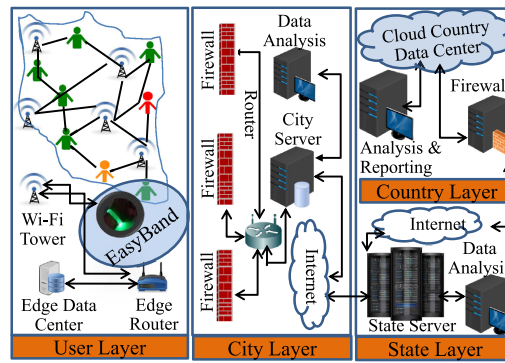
EasyBand

Wi-Fi Tower

Edge Data Center

Edge Router

User Layer

Firewall

Firewall

Firewall

Router

Data Analysis

City Server

Internet

City Layer

Cloud Country Data Center

Firewal

Analysis & Reporting

Country Layer

Internet

Data Analysi

State Server

State Layer